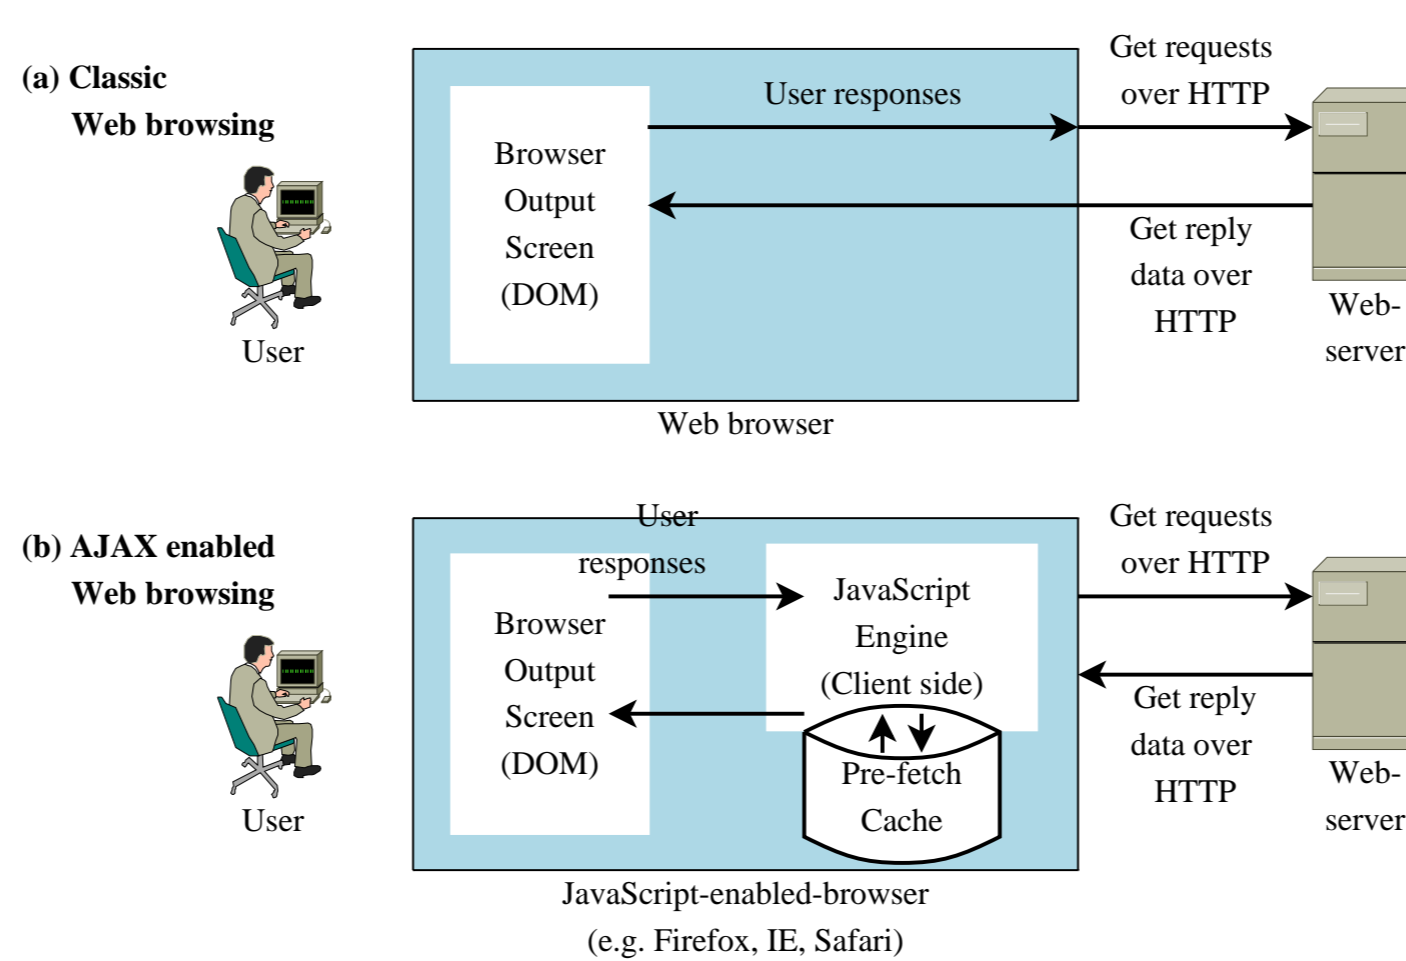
(a) Classic Web browsing

User

Browser Output Screen (DOM)

User responses

Get requests over HTTP

Get reply data over HTTP

Web-server

Web browser

(b) AJAX enabled Web browsing

User

Browser Output Screen (DOM)

User responses

JavaScript Engine (Client side)

Pre-fetch Cache

Get requests over HTTP

Get reply data over HTTP

Web-server

JavaScript-enabled-browser (e.g. Firefox, IE, Safari)